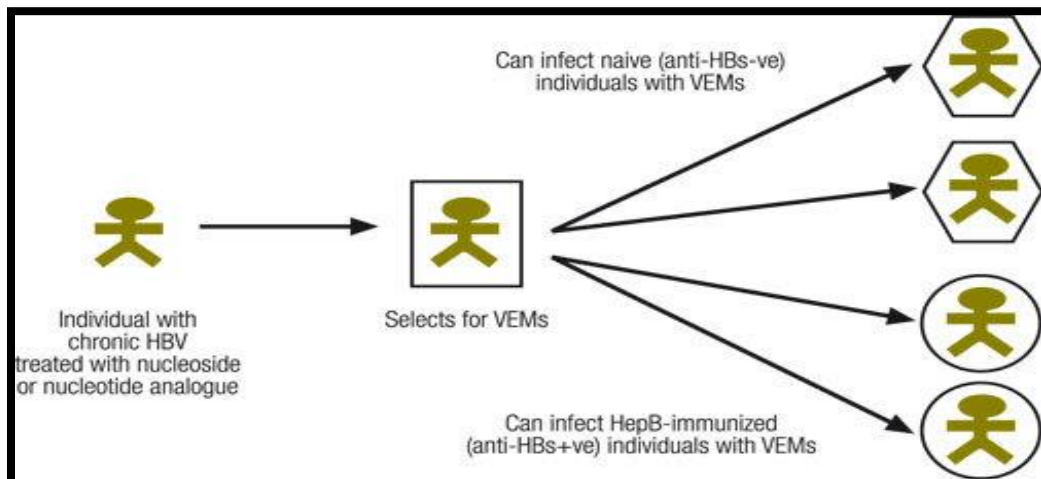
Can infect naive (anti-HBs-ve) individuals with VEMs

Individual with chronic HBV treated with nucleoside or nucleotide analogue

Selects for VEMs

Can infect HepB-immunized (anti-HBs+ve) individuals with VEMs